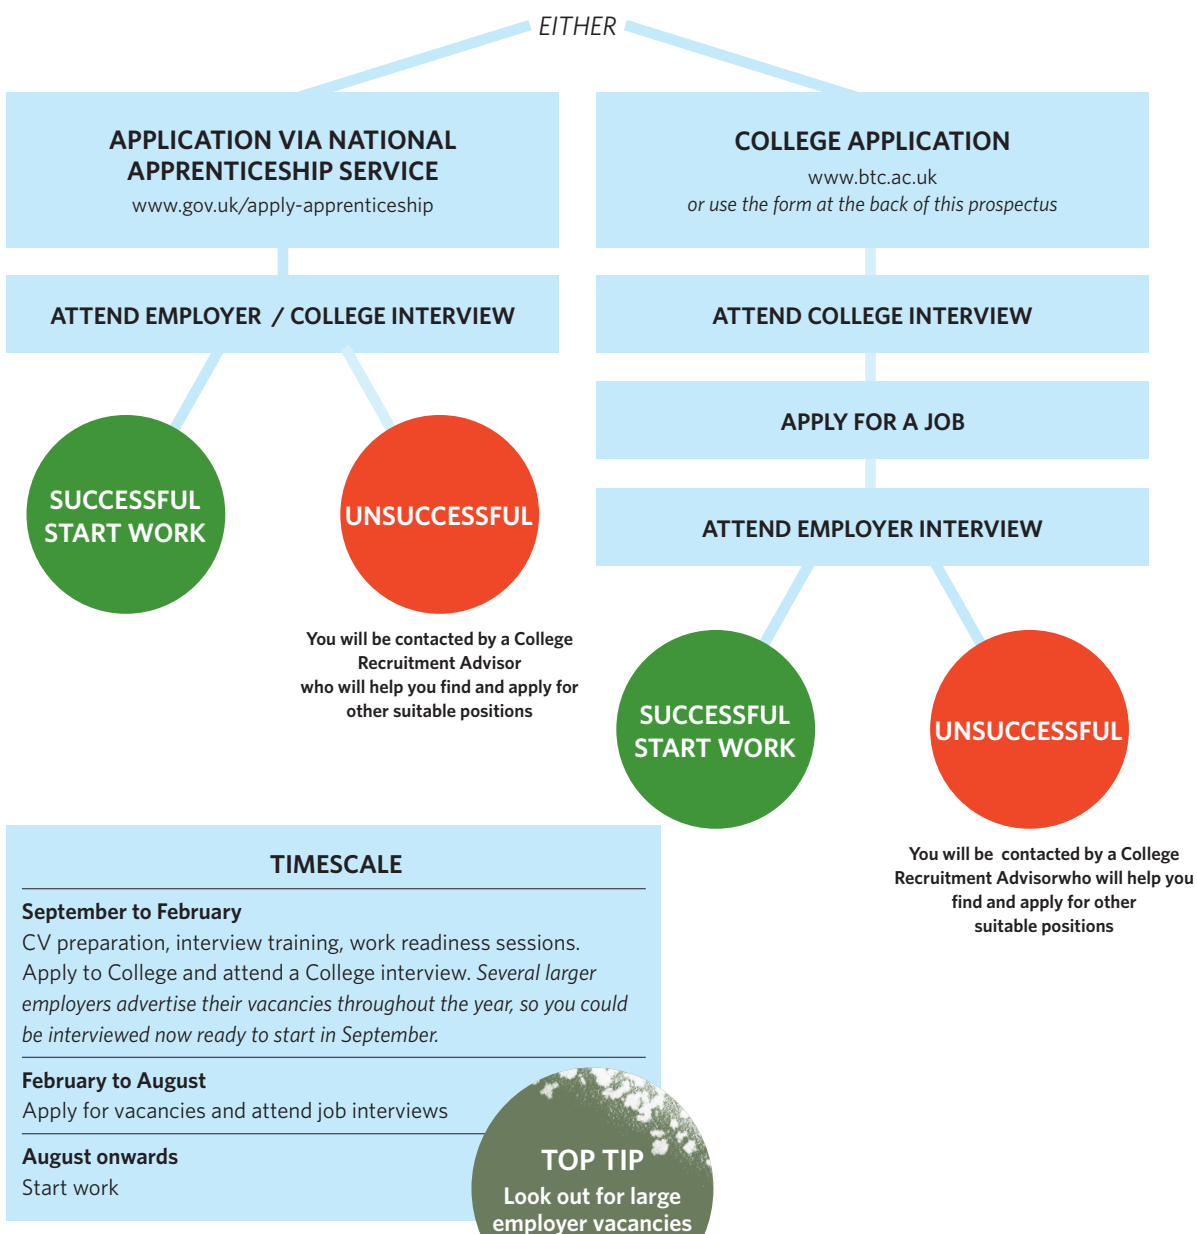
EITHER

APPLICATION VIA NATIONAL APPRENTICESHIP SERVICE
www.gov.uk/apply-apprenticeship

ATTEND EMPLOYER / COLLEGE INTERVIEW

SUCCESSFUL START WORK

UNSUCCESSFUL

You will be contacted by a College Recruitment Advisor who will help you find and apply for other suitable positions

COLLEGE APPLICATION
www.btc.ac.uk
or use the form at the back of this prospectus

ATTEND COLLEGE INTERVIEW

APPLY FOR A JOB

ATTEND EMPLOYER INTERVIEW

SUCCESSFUL START WORK

UNSUCCESSFUL

You will be contacted by a College Recruitment Advisorwho will help you find and apply for other suitable positions

TIMESCALE

September to February
CV preparation, interview training, work readiness sessions. Apply to College and attend a College interview. Several larger employers advertise their vacancies throughout the year, so you could be interviewed now ready to start in September.

February to August
Apply for vacancies and attend job interviews

August onwards
Start work

TOP TIP
Look out for large employer vacancies